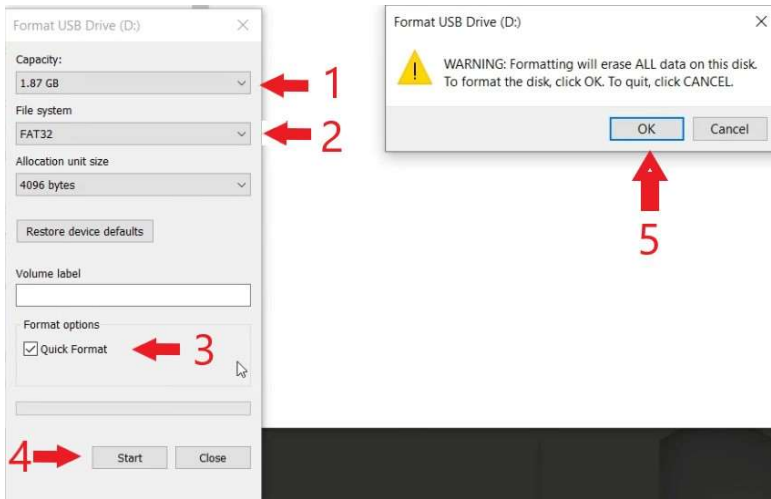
Format USB Drive (D:)

Capacity:
1.87 GB
1
File system
FAT32
2
Allocation unit size
4096 bytes
Restore device defaults
Volume label
Format options
Quick Format
3
4
Start
Close

Format USB Drive (D:)
WARNING: Formatting will erase ALL data on this disk. To format the disk, click OK. To quit, click CANCEL.
OK
Cancel
5